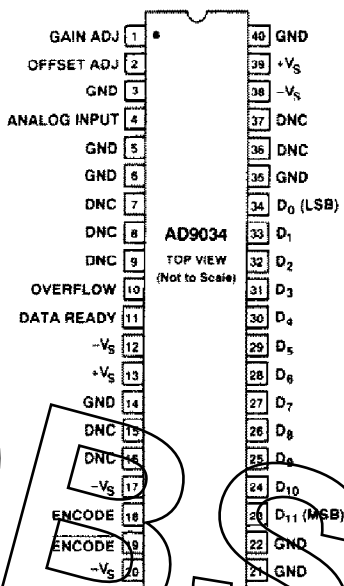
GAIN ADJ 1
OFFSET ADJ 2
GND 3
ANALOG INPUT 4
GND 5
GND 6
DNC 7
DNC 8
DNC 9
OVERFLOW 10
DATA READY 11
$-V_S$ 12
$+V_S$ 13
GND 14
DNC 15
DNC 16
$-V_S$ 17
ENCODE 18
$\overline{ENCODE}$ 19
$-V_S$ 20

AD9034
TOP VIEW
(Not to Scale)

40 GND
39 $+V_S$
38 $-V_S$
37 DNC
36 DNC
35 GND
34 $D_0$ (LSB)
33 $D_1$
32 $D_2$
31 $D_3$
30 $D_4$
29 $D_5$
28 $D_6$
27 $D_7$
26 $D_8$
25 $D_9$
24 $D_{10}$
23 $D_{11}$ (MSB)
22 GND
21 GND